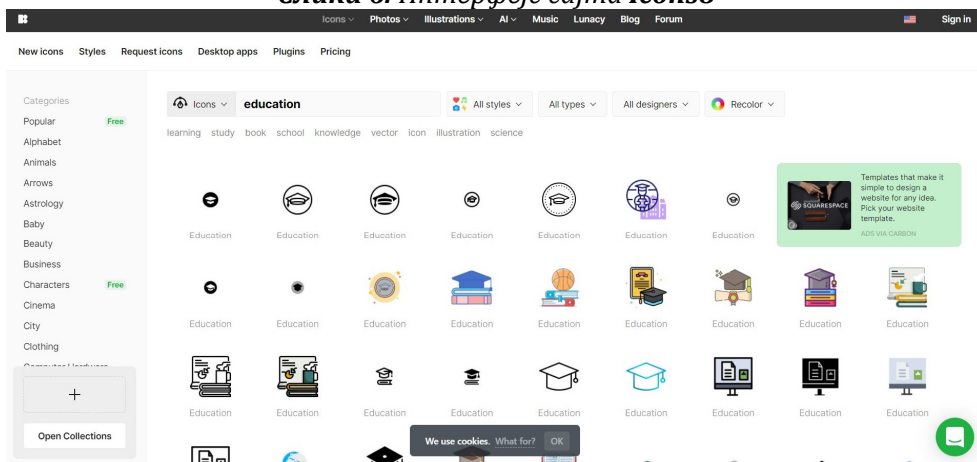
Слика 6. Интерфејс сајта Icons8

Icons Photos Illustrations AI Music Lunacy Blog Forum Sign in

New icons Styles Request icons Desktop apps Plugins Pricing

Categories
Popular Free
Alphabet
Animals
Arrows
Astrology
Baby
Beauty
Business
Characters Free
Cinema
City
Clothing
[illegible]

+

Open Collections

Icons education All styles All types All designers Recolor

learning study book school knowledge vector icon illustration science

Education Education Education Education Education Education Education

SQUARESPACE Templates that make it simple to design a website for any idea. Pick your website template.
ADS VIA CARBON

Education Education Education Education Education Education Education Education Education

Education Education Education Education Education Education Education Education Education

We use cookies. What for? OK